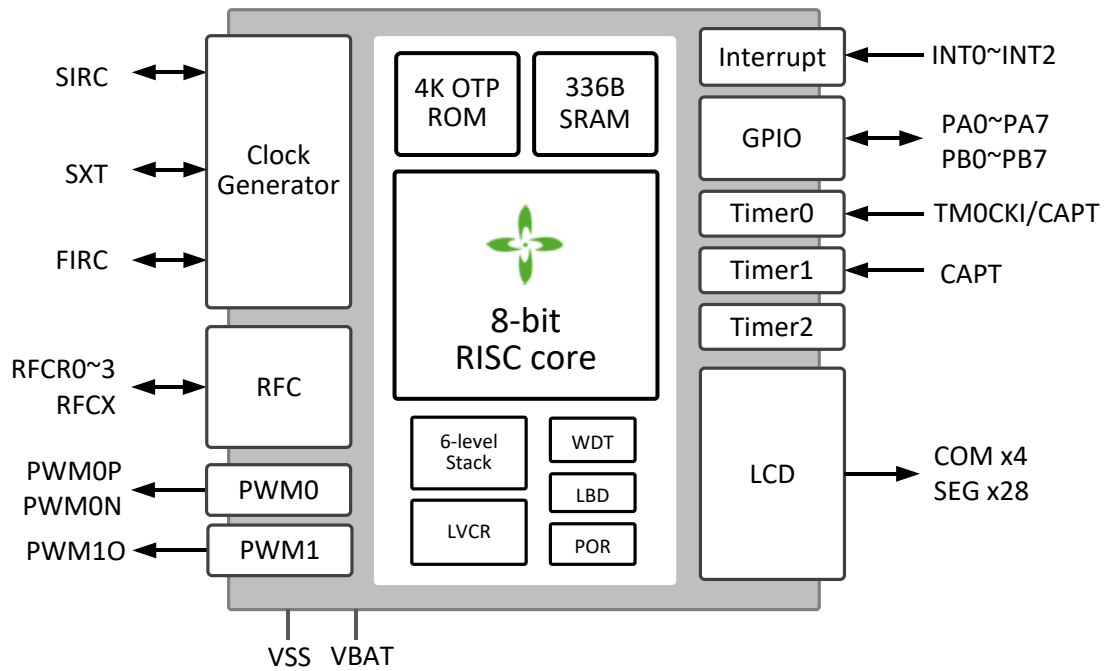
SIRC
SXT
FIRC
Clock Generator
RFCR0~3
RFCX
RFC
PWM0P
PWM0N
PWM0
PWM1O
PWM1
4K OTP ROM
336B SRAM
8-bit RISC core
6-level Stack
WDT
LBD
LVCR
POR
Interrupt
INT0~INT2
GPIO
PA0~PA7
PB0~PB7
Timer0
TM0CKI/CAPT
Timer1
CAPT
Timer2
LCD
COM x4
SEG x28
VSS
VBAT